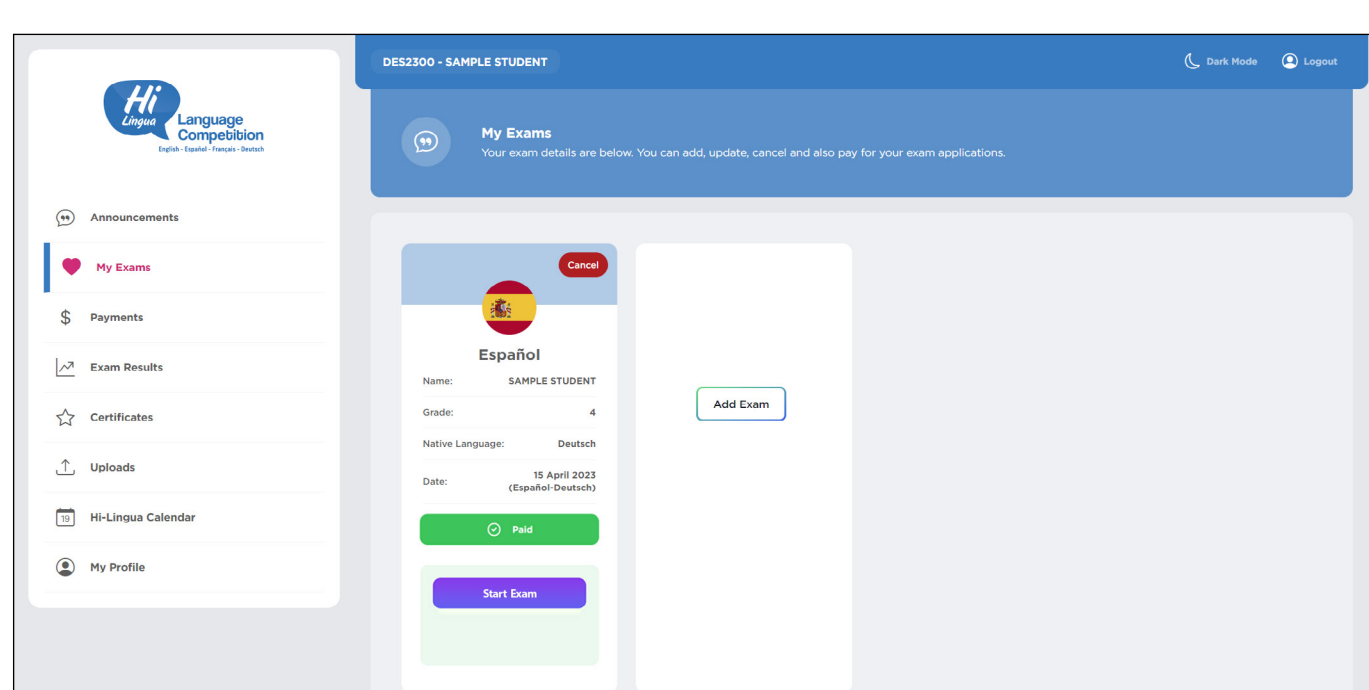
Hi Lingua Language Competition
English - Español - Français - Deutsch

Announcements
My Exams
Payments
Exam Results
Certificates
Uploads
19 Hi-Lingua Calendar
My Profile

DES2300 - SAMPLE STUDENT

Dark Mode
Logout

My Exams
Your exam details are below. You can add, update, cancel and also pay for your exam applications.

Cancel

Español

| | |
|---|---|
| Name: | SAMPLE STUDENT |
| Grade: | 4 |
| Native Language: | Deutsch |
| Date: | 15 April 2023 (Español-Deutsch) |

Paid

Start Exam

Add Exam